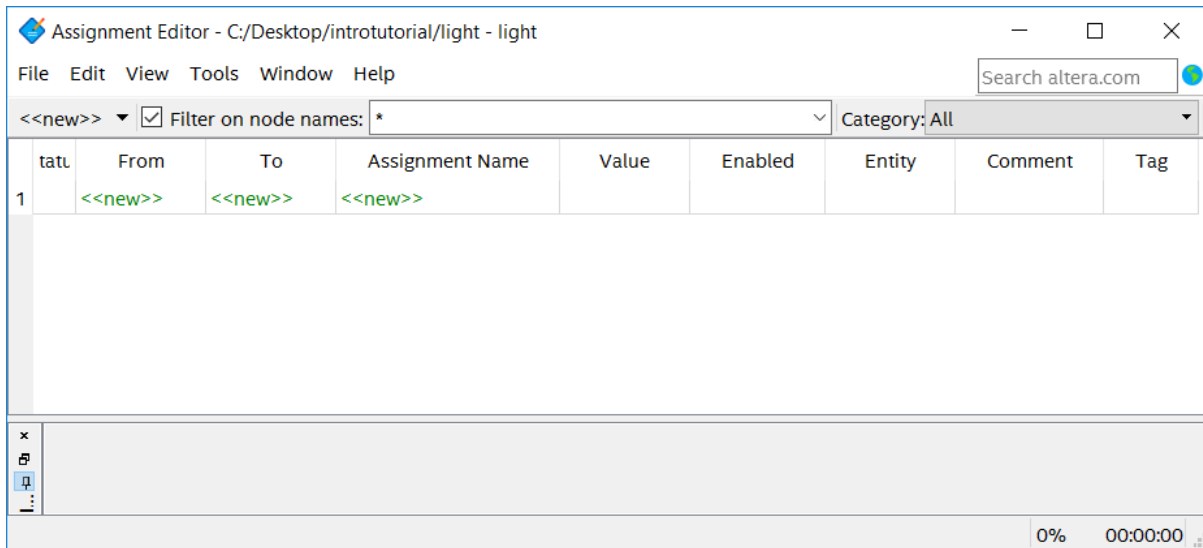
Assignment Editor - C:/Desktop/introtutorial/light - light

File Edit View Tools Window Help

Search altera.com

<<new>> Filter on node names: * Category: All

| tatu | From | To | Assignment Name | Value | Enabled | Entity | Comment | Tag |
|---|---|---|---|---|---|---|---|---|
| 1 | <<new>> | <<new>> | <<new>> | | | | | |

0% 00:00:00